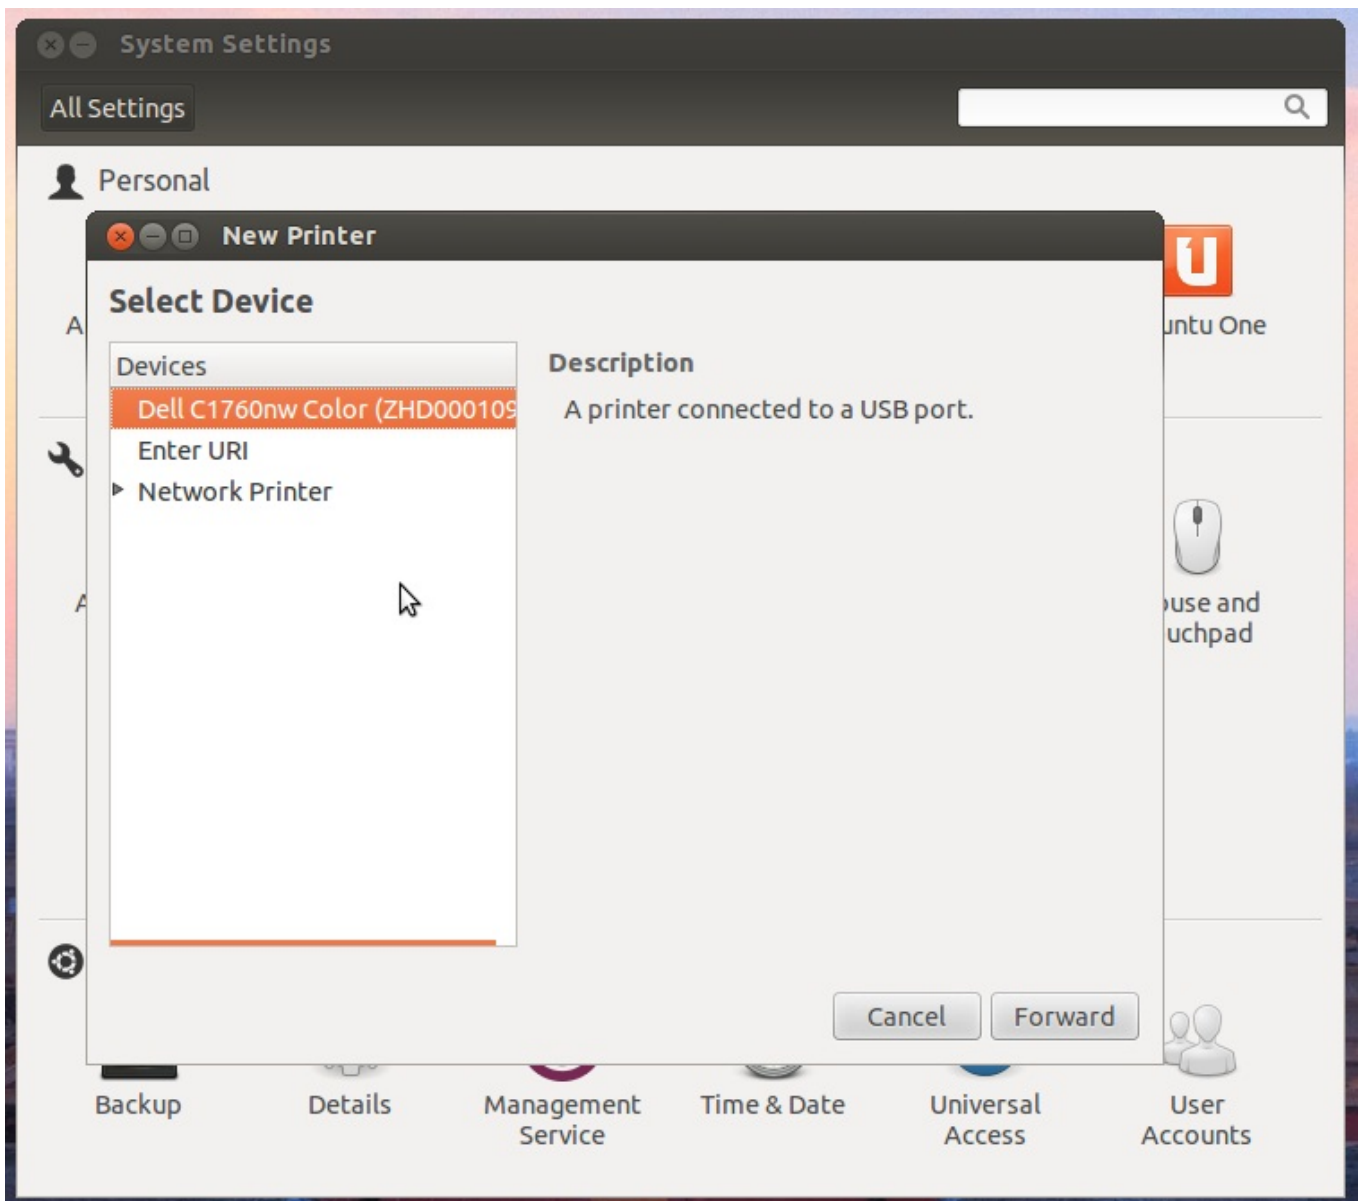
System Settings

All Settings

Personal

A

New Printer

Select Device

Devices

Dell C1760nw Color (ZHD000109

Enter URI

Network Printer

Description

A printer connected to a USB port.

U

untu One

A

ouse and
uchpad

Cancel

Forward

Backup

Details

Management
Service

Time & Date

Universal
Access

User
Accounts